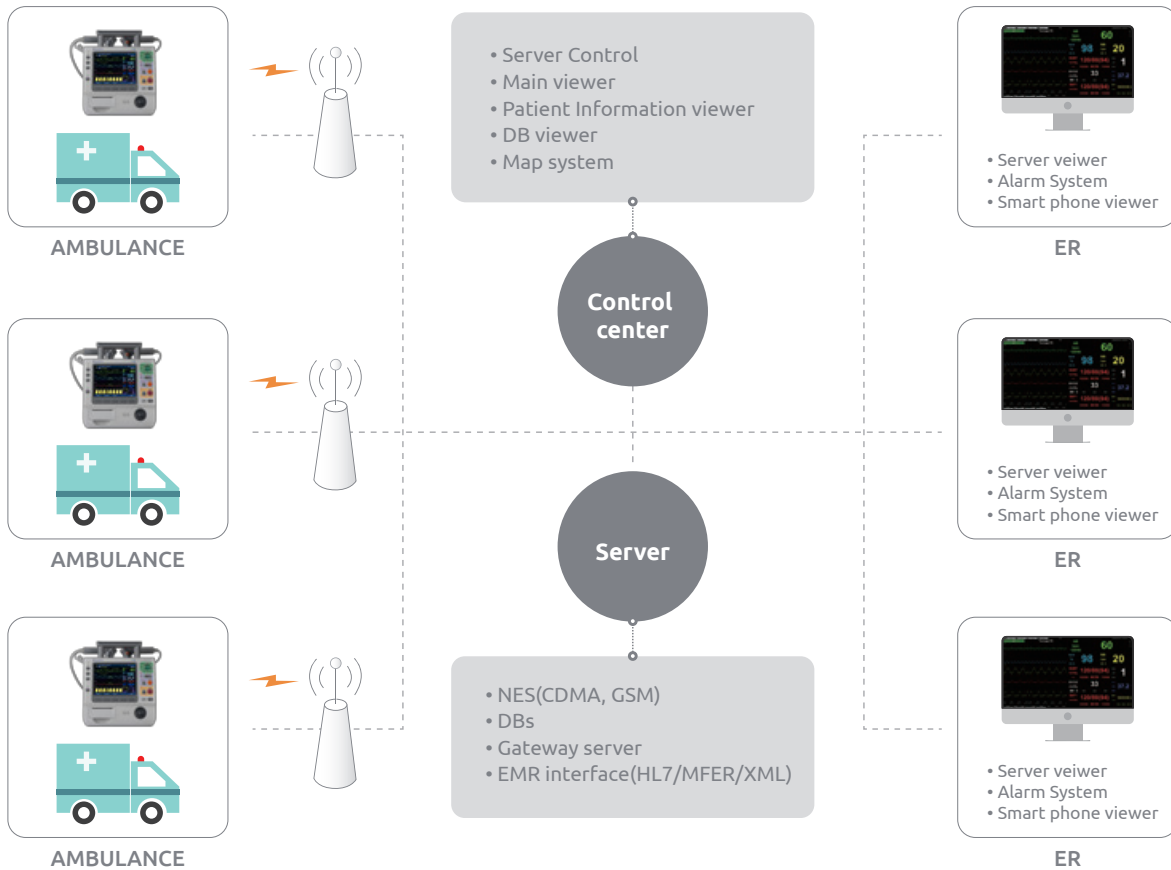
AMBULANCE

AMBULANCE

AMBULANCE

• Server Control
• Main viewer
• Patient Information viewer
• DB viewer
• Map system

Control center

Server

• NES(CDMA, GSM)
• DBs
• Gateway server
• EMR interface(HL7/MFER/XML)

• Server veiwer
• Alarm System
• Smart phone viewer

ER

• Server veiwer
• Alarm System
• Smart phone viewer

ER

• Server veiwer
• Alarm System
• Smart phone viewer

ER